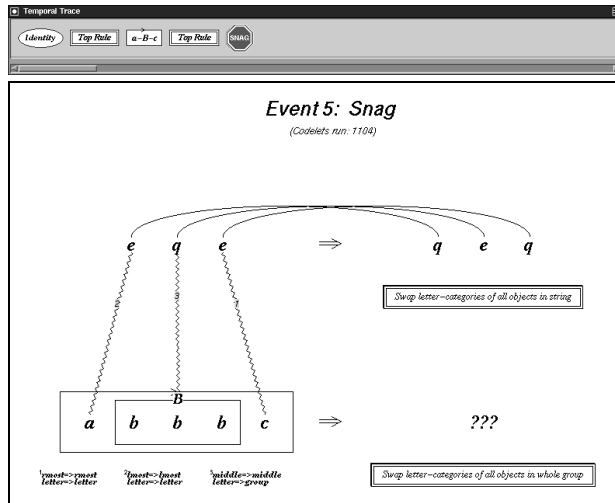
Temporal Trace

Identity | Top Rule | a–B–c | Top Rule | SNAG

Event 5: Snag

(Codelets run: 1104)

e q e ⇒ q e q

2 3 1

Swap letter–categories of all objects in string

B

a b b b c ⇒ ???

$^1$rmost=>rmost letter=>letter

$^2$lmost=>lmost letter=>letter

$^3$middle=>middle letter=>group

Swap letter–categories of all objects in whole group